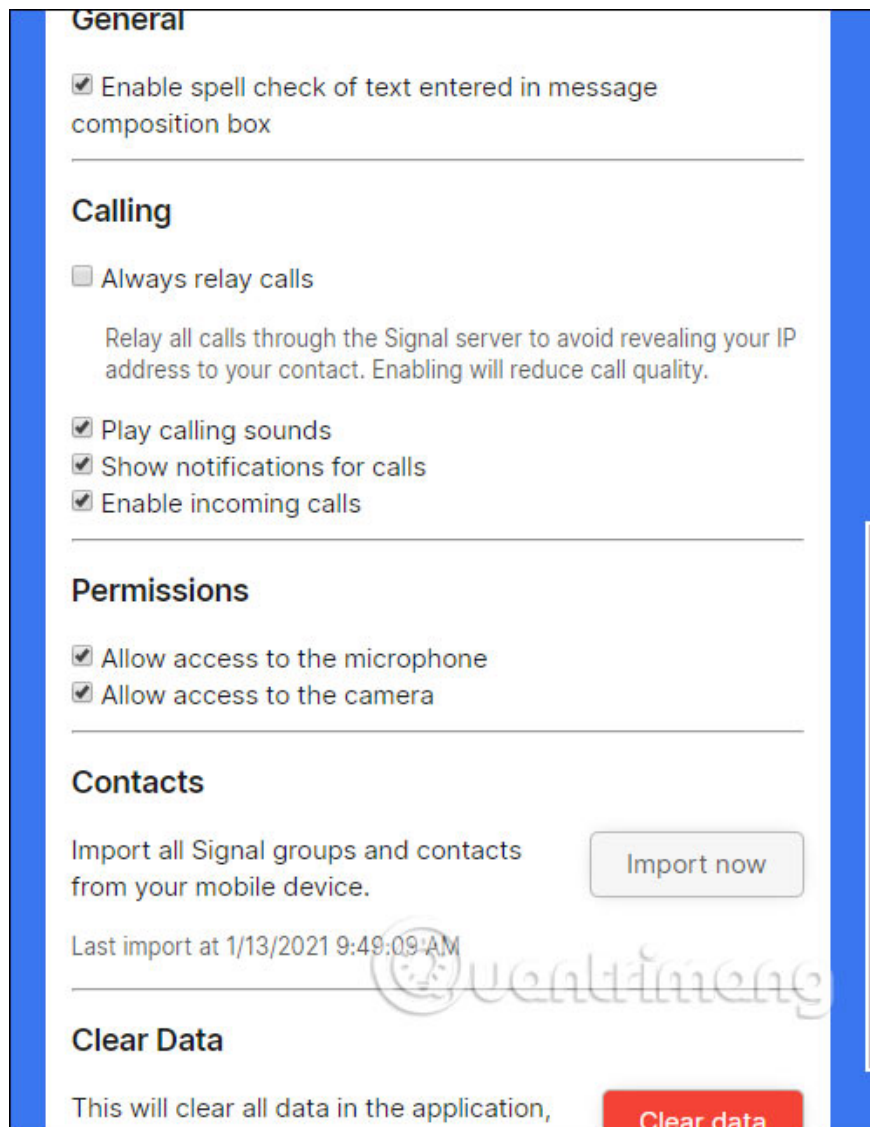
General

Enable spell check of text entered in message composition box

Calling

Always relay calls

Relay all calls through the Signal server to avoid revealing your IP address to your contact. Enabling will reduce call quality.

Play calling sounds
Show notifications for calls
Enable incoming calls

Permissions

Allow access to the microphone
Allow access to the camera

Contacts

Import all Signal groups and contacts from your mobile device.

Import now

Last import at 1/13/2021 9:49:09 AM

Quantrimang

Clear Data

This will clear all data in the application,

Clear data